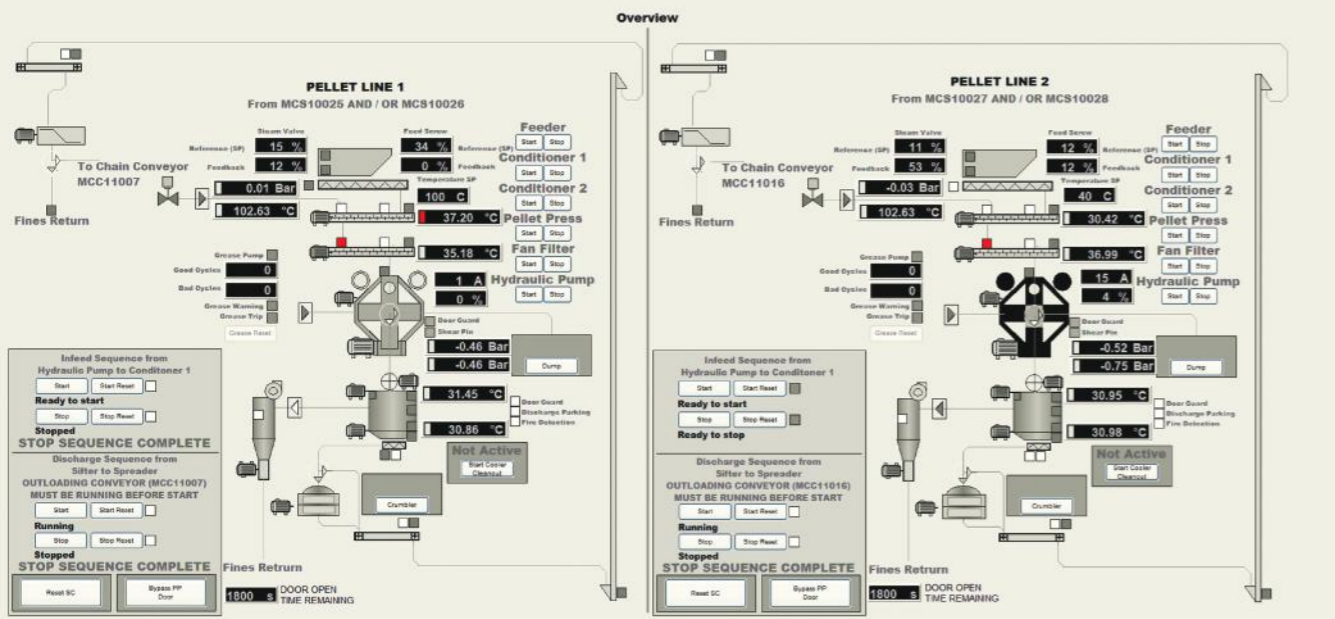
Overview

PELLET LINE 1
From MCS10025 AND / OR MCS10026

To Chain Conveyor MCC11007

Fines Return

Steam Valve
Reference (SP) 15 %
Feedback 12 %

Feed Screw
34 % Reference (SP)
0 % Feedback

Temperature SP
100 C

0.01 Bar
102.63 °C

Feeder
Start Stop
Conditioner 1
Start Stop
Conditioner 2
Start Stop
37.20 °C
Pellet Press
Start Stop
35.18 °C
Fan Filter
Start Stop
1 A
0 %
Hydraulic Pump
Start Stop

Grease Pump
Good Cycles 0
Bad Cycles 0
Grease Warning
Grease Trip
Grease Reset

Door Guard
Shear Pin
-0.46 Bar
-0.46 Bar
Dump

31.45 °C
30.86 °C
Door Guard
Discharge Parking
Fire Detection

Not Active
Start Cooler Cleanout

Crumbler

Infeed Sequence from Hydraulic Pump to Conditoner 1
Start Start Reset
Ready to start
Stop Stop Reset
Stopped
STOP SEQUENCE COMPLETE

Discharge Sequence from Silter to Spreader
OUTLOADING CONVEYOR (MCC11007) MUST BE RUNNING BEFORE START
Start Start Reset
Running
Stop Stop Reset
Stopped
STOP SEQUENCE COMPLETE

Reset SC
Bypass PP Door

Fines Retrun
1800 s DOOR OPEN TIME REMAINING

PELLET LINE 2
From MCS10027 AND / OR MCS10028

To Chain Conveyor MCC11016

Fines Return

Steam Valve
Reference (SP) 11 %
Feedback 53 %

Feed Screw
12 % Reference (SP)
12 % Feedback

Temperature SP
40 C

-0.03 Bar
102.63 °C

Feeder
Start Stop
Conditioner 1
Start Stop
Conditioner 2
Start Stop
30.42 °C
Pellet Press
Start Stop
36.99 °C
Fan Filter
Start Stop
15 A
4 %
Hydraulic Pump
Start Stop

Grease Pump
Good Cycles 0
Bad Cycles 0
Grease Warning
Grease Trip
Grease Reset

Door Guard
Shear Pin
-0.52 Bar
-0.75 Bar
Dump

30.95 °C
30.98 °C
Door Guard
Discharge Parking
Fire Detection

Not Active
Start Cooler Cleanout

Crumbler

Infeed Sequence from Hydraulic Pump to Conditoner 1
Start Start Reset
Ready to start
Stop Stop Reset
Ready to stop

Discharge Sequence from Silter to Spreader
OUTLOADING CONVEYOR (MCC11016) MUST BE RUNNING BEFORE START
Start Start Reset
Running
Stop Stop Reset
Stopped
STOP SEQUENCE COMPLETE

Reset SC
Bypass PP Door

Fines Retrun
1800 s DOOR OPEN TIME REMAINING